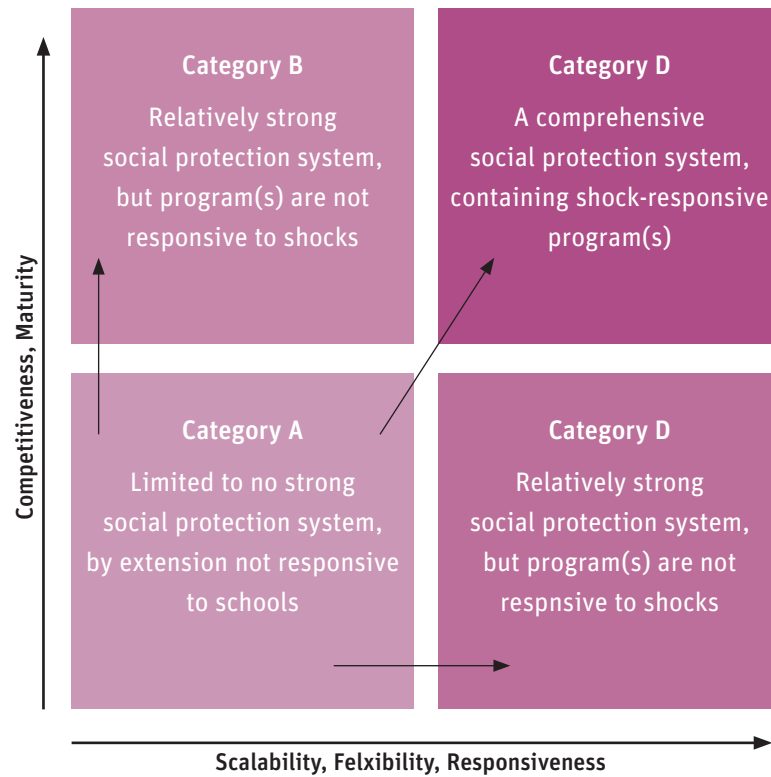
Category B

Relatively strong social protection system, but program(s) are not responsive to shocks

Category D

A comprehensive social protection system, containing shock-responsive program(s)

Competitiveness, Maturity

Category A

Limited to no strong social protection system, by extension not responsive to schools

Category D

Relatively strong social protection system, but program(s) are not respnsive to shocks

Scalability, Felxibility, Responsiveness